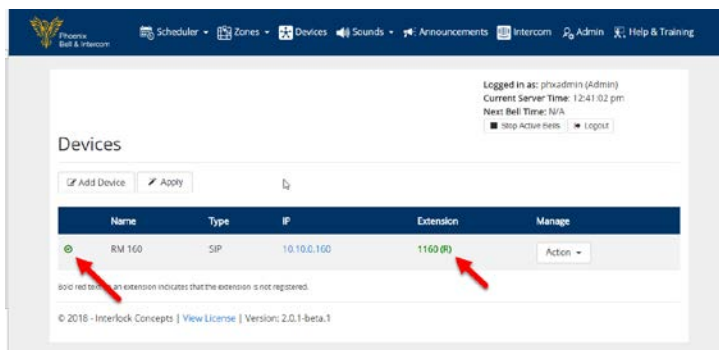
Phoenix Bell & Intercom

Scheduler ▾ Zones ▾ Devices Sounds ▾ Announcements Intercom Admin Help & Training

Logged in as: phxadmin (Admin)
Current Server Time: 12:41:02 pm
Next Bell Time: N/A

Stop Active Bells Logout

Devices

Add Device Apply

| | Name | Type | IP | Extension | Manage |
|---|---|---|---|---|---|
| | RM 160 | SIP | 10.10.0.160 | 1160 (R) | Action ▾ |

Bold red text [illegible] an extension indicates that the extension is not registered.

© 2018 - Interlock Concepts | View License | Version: 2.0.1-beta.1